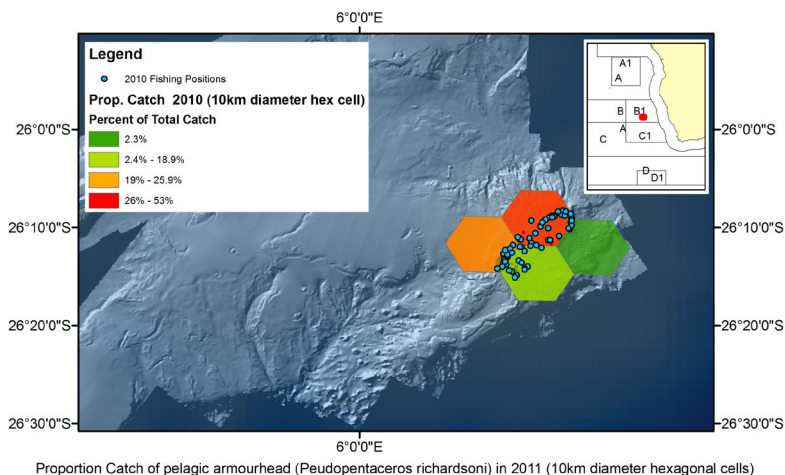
6°0'0"E

Legend

2010 Fishing Positions

Prop. Catch 2010 (10km diameter hex cell)

Percent of Total Catch

2.3%

2.4% - 18.9%

19% - 25.9%

26% - 53%

A1

A

B

B1

A

C1

C

D

D1

26°0'0"S

26°0'0"S

26°10'0"S

26°10'0"S

26°20'0"S

26°20'0"S

26°30'0"S

26°30'0"S

6°0'0"E

Proportion Catch of pelagic armourhead (Peudopentaceros richardsoni) in 2011 (10km diameter hexagonal cells)